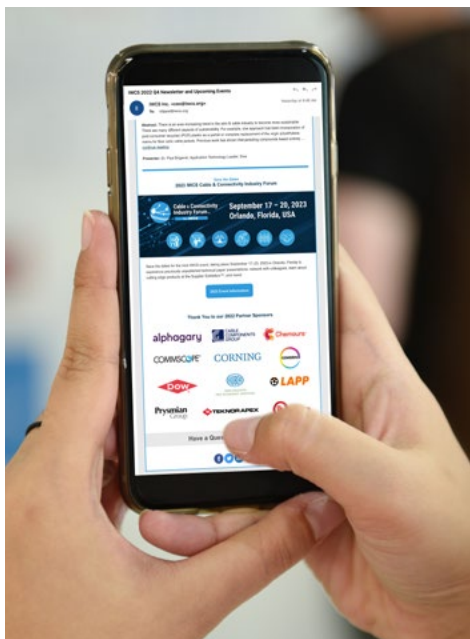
IWCS 2023 Q4 Newsletter and Upcoming Events

IWCS Inc. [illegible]

Save the Date
2023 IWCS Cable & Connectivity Industry Forum

Cable & Connectivity Industry Forum

September 17 – 20, 2023
Orlando, Florida, USA

2023 Event Information

Thank You to our 2023 Partner Sponsors

alphagary
CABLE COMPONENTS GROUP
Chemours
COMMSCOPE
CORNING
DOW
LAPP
Prysmian Group
TEKNOR APEX

Have a Ques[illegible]